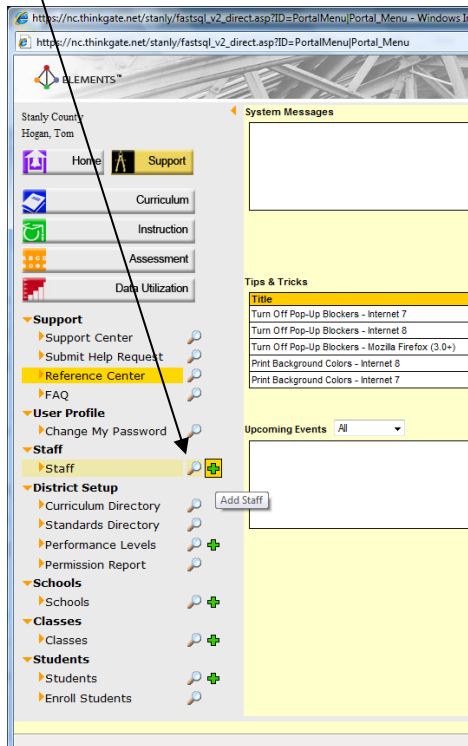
https://nc.thinkgate.net/stanly/fastsql_v2_direct.asp?ID=PortalMenu|Portal_Menu - Windows In

https://nc.thinkgate.net/stanly/fastsql_v2_direct.asp?ID=PortalMenu|Portal_Menu

ELEMENTS™

Stanly County
Hogan, Tom

Home
Support

Curriculum
Instruction
Assessment
Data Utilization

Support
Support Center
Submit Help Request
Reference Center
FAQ
User Profile
Change My Password
Staff
Staff
District Setup
Curriculum Directory
Standards Directory
Performance Levels
Permission Report
Schools
Schools
Classes
Classes
Students
Students
Enroll Students

Add Staff

System Messages

Tips & Tricks

| Title |
|---|
| Turn Off Pop-Up Blockers - Internet 7 |
| Turn Off Pop-Up Blockers - Internet 8 |
| Turn Off Pop-Up Blockers - Mozilla Firefox (3.0+) |
| Print Background Colors - Internet 8 |
| Print Background Colors - Internet 7 |

Upcoming Events All